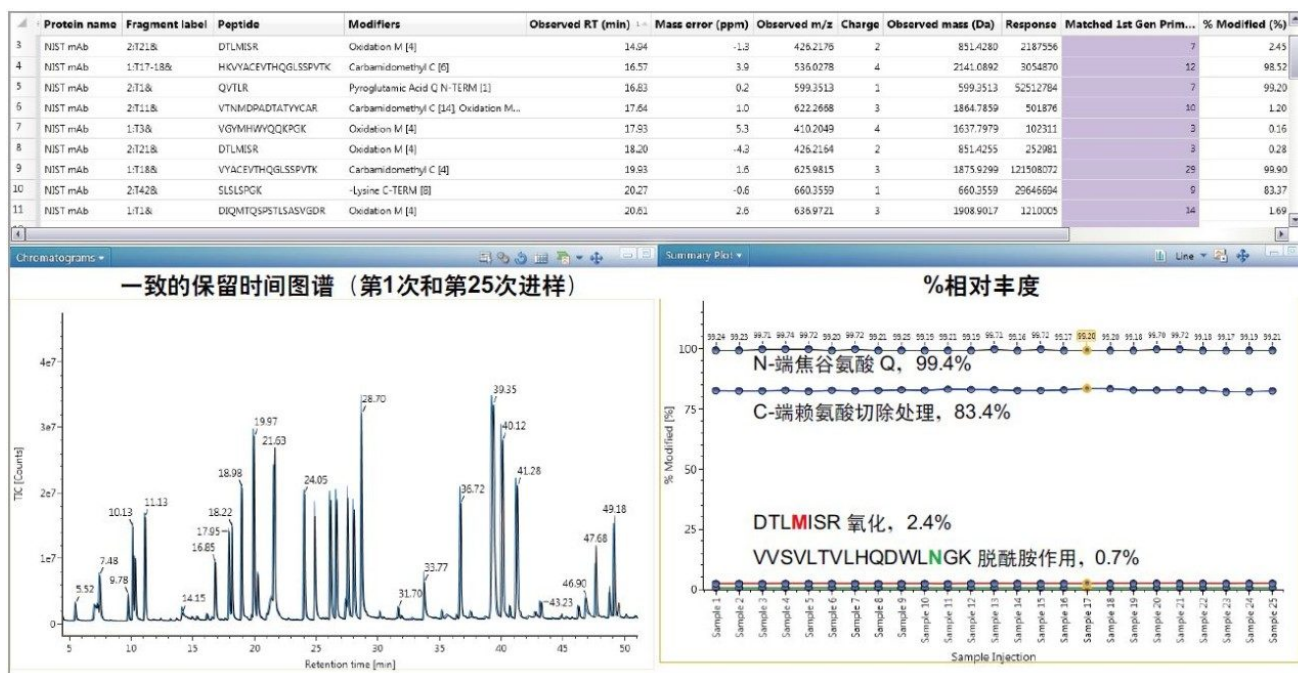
| | Protein name | Fragment label | Peptide | Modifiers | Observed RT (min) | Mass error (ppm) | Observed m/z | Charge | Observed mass (Da) | Response | Matched 1st Gen Prim... | % Modified (%) |
|---|---|---|---|---|---|---|---|---|---|---|---|---|
| 3 | NIST mAb | 2:T21& | DTLMISR | Oxidation M [4] | 14.94 | -1.3 | 426.2176 | 2 | 851.4280 | 2187556 | 7 | 2.45 |
| 4 | NIST mAb | 1:T17-18& | HKVYACEVTHQGLSSPVTK | Carbamidomethyl C [6] | 16.57 | 3.9 | 536.0278 | 4 | 2141.0892 | 3054870 | 12 | 98.52 |
| 5 | NIST mAb | 2:T1& | QVTLR | Pyroglutamic Acid Q N-TERM [1] | 16.83 | 0.2 | 599.3513 | 1 | 599.3513 | 52512784 | 7 | 99.20 |
| 6 | NIST mAb | 2:T11& | VTNMDPADTATYYCAR | Carbamidomethyl C [14], Oxidation M... | 17.64 | 1.0 | 622.2668 | 3 | 1864.7859 | 501876 | 10 | 1.20 |
| 7 | NIST mAb | 1:T3& | VGYMHWYQQKPGK | Oxidation M [4] | 17.93 | 5.3 | 410.2049 | 4 | 1637.7979 | 102311 | 3 | 0.16 |
| 8 | NIST mAb | 2:T21& | DTLMISR | Oxidation M [4] | 18.20 | -4.3 | 426.2164 | 2 | 851.4255 | 252981 | 3 | 0.28 |
| 9 | NIST mAb | 1:T18& | VYACEVTHQGLSSPVTK | Carbamidomethyl C [4] | 19.93 | 1.6 | 625.9815 | 3 | 1875.9299 | 121508072 | 29 | 99.90 |
| 10 | NIST mAb | 2:T42& | SLSLSPGK | -Lysine C-TERM [8] | 20.27 | -0.6 | 660.3559 | 1 | 660.3559 | 29646694 | 9 | 83.37 |
| 11 | NIST mAb | 1:T1& | DIQMTQSPSTLSASVGDR | Oxidation M [4] | 20.61 | 2.6 | 636.9721 | 3 | 1908.9017 | 1210005 | 14 | 1.69 |

Chromatograms ▾

一致的保留时间图谱（第1次和第25次进样）

TIC [Counts]
4e7
3e7
2e7
1e7
0
5.52 7.48 9.78 10.13 11.13 14.15 16.85 17.95 18.22 18.98 19.97 21.63 24.05 28.70 31.70 33.77 36.72 39.35 40.12 41.28 43.23 46.90 47.68 49.18
5 10 15 20 25 30 35 40 45 50
Retention time [min]

Summary Plot ▾
Line ▾

%相对丰度

% Modified [%]
100
75
50
25
0
99.24 99.23 99.71 99.74 99.72 99.20 99.72 99.21 99.25 99.16 99.21 99.19 99.71 99.16 99.72 99.17 99.20 99.29 99.18 99.78 99.72 99.18 99.17 99.19 99.21
N-端焦谷氨酸 Q，99.4%
C-端赖氨酸切除处理，83.4%
DTLMISR 氧化，2.4%
VVSVLTVLHQDWLNGK 脱酰胺作用，0.7%
Sample 1 Sample 2 Sample 3 Sample 4 Sample 5 Sample 6 Sample 7 Sample 8 Sample 9 Sample 10 Sample 11 Sample 12 Sample 13 Sample 14 Sample 15 Sample 16 Sample 17 Sample 18 Sample 19 Sample 20 Sample 21 Sample 22 Sample 23 Sample 24 Sample 25
Sample Injection